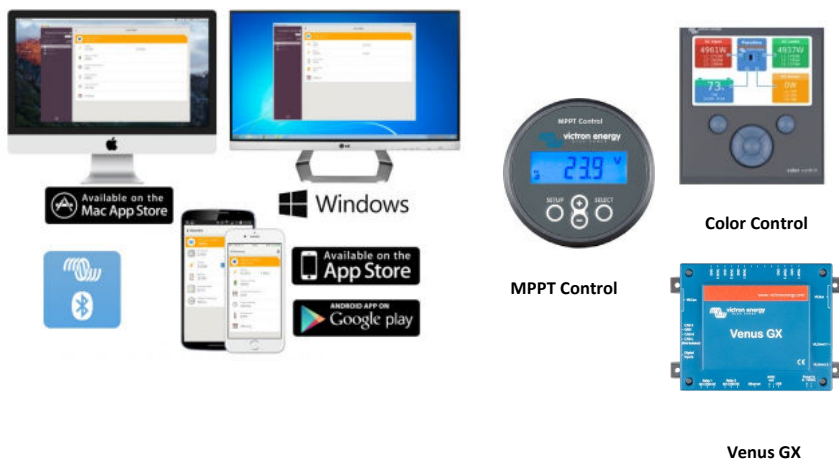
Available on the Mac App Store

Windows

Available on the App Store

ANDROID APP ON Google play

MPPT Control
victron energy
23.9 V
SETUP
SELECT

MPPT Control

4961W
4937W
73
0W

Color Control

victron energy
Venus GX

Venus GX